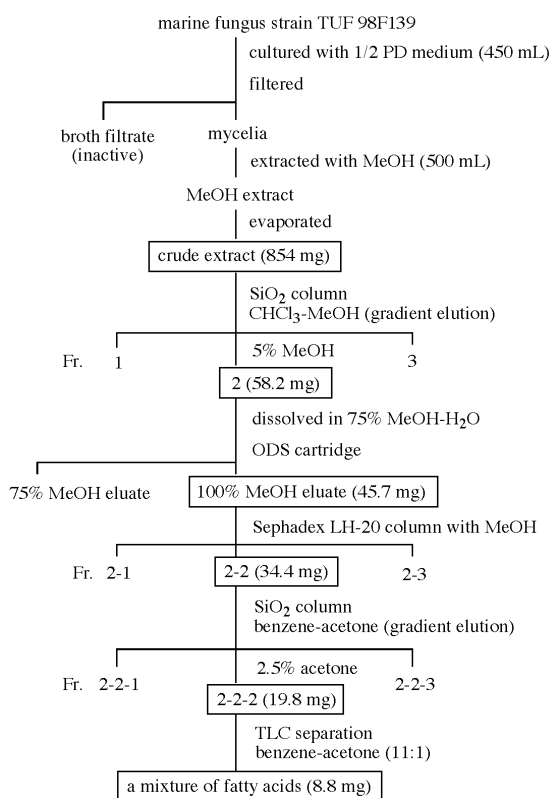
marine fungus strain TUF 98F139

cultured with 1/2 PD medium (450 mL)

filtered

broth filtrate (inactive)

mycelia

extracted with MeOH (500 mL)

MeOH extract

evaporated

crude extract (854 mg)

$SiO_2$ column
$CHCl_3$-MeOH (gradient elution)

Fr. 1

5% MeOH

3

2 (58.2 mg)

dissolved in 75% MeOH-$H_2O$

ODS cartridge

75% MeOH eluate

100% MeOH eluate (45.7 mg)

Sephadex LH-20 column with MeOH

Fr. 2-1

2-2 (34.4 mg)

2-3

$SiO_2$ column
benzene-acetone (gradient elution)

2.5% acetone

Fr. 2-2-1

2-2-2 (19.8 mg)

2-2-3

TLC separation
benzene-acetone (11:1)

a mixture of fatty acids (8.8 mg)